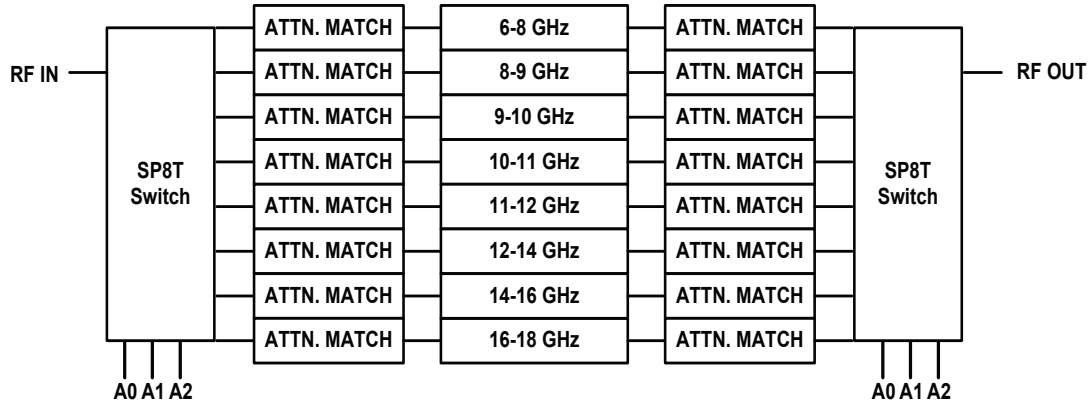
RF IN

SP8T Switch

A0 A1 A2

| ATTN. MATCH | 6-8 GHz | ATTN. MATCH |
|---|---|---|
| ATTN. MATCH | 8-9 GHz | ATTN. MATCH |
| ATTN. MATCH | 9-10 GHz | ATTN. MATCH |
| ATTN. MATCH | 10-11 GHz | ATTN. MATCH |
| ATTN. MATCH | 11-12 GHz | ATTN. MATCH |
| ATTN. MATCH | 12-14 GHz | ATTN. MATCH |
| ATTN. MATCH | 14-16 GHz | ATTN. MATCH |
| ATTN. MATCH | 16-18 GHz | ATTN. MATCH |

SP8T Switch

A0 A1 A2

RF OUT